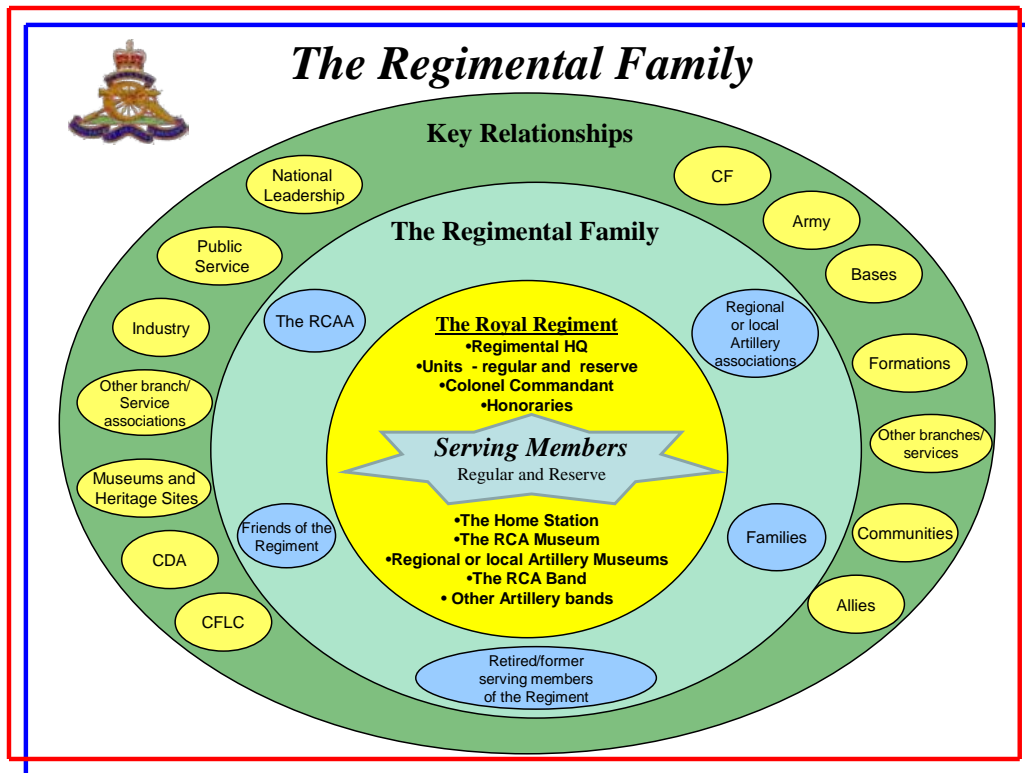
The Regimental Family

Key Relationships

National Leadership

Public Service

Industry

Other branch/ Service associations

Museums and Heritage Sites

CDA

CFLC

CF

Army

Bases

Formations

Other branches/ services

Communities

Allies

The Regimental Family

The RCAA

Friends of the Regiment

Regional or local Artillery associations

Families

Retired/former serving members of the Regiment

The Royal Regiment
•Regimental HQ
•Units - regular and reserve
•Colonel Commandant
•Honoraries

Serving Members
Regular and Reserve

•The Home Station
•The RCA Museum
•Regional or local Artillery Museums
•The RCA Band
• Other Artillery bands